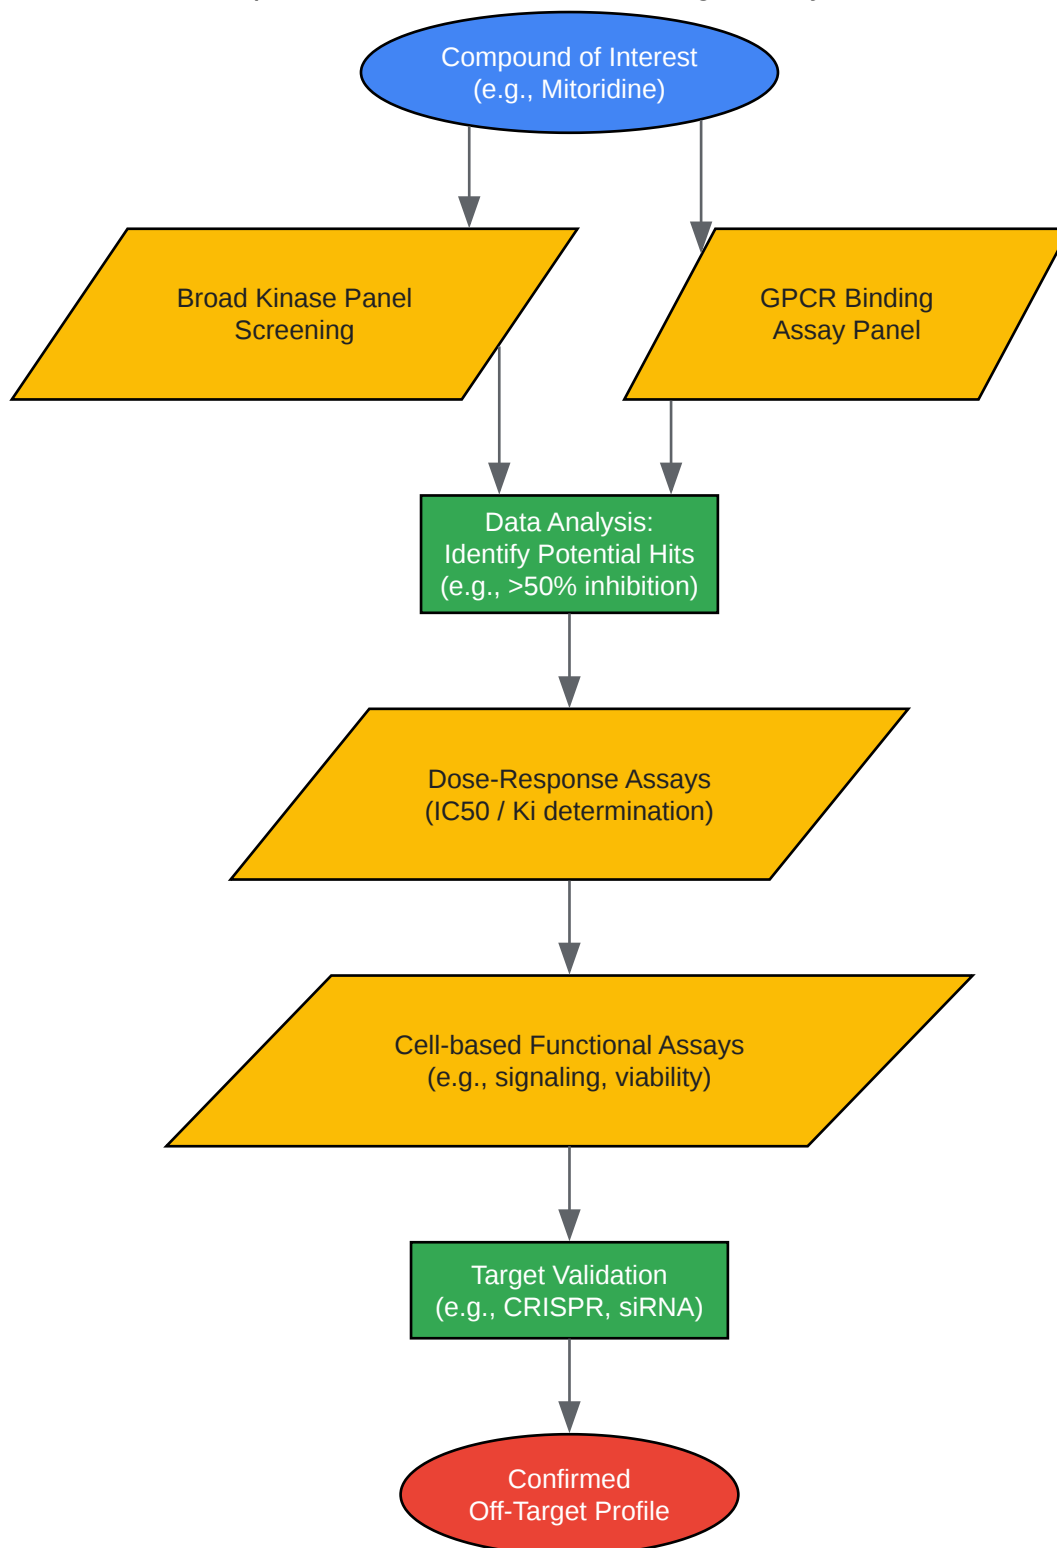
Compound of Interest
(e.g., Mitoridine)

Broad Kinase Panel
Screening

GPCR Binding
Assay Panel

Data Analysis:
Identify Potential Hits
(e.g., >50% inhibition)

Dose-Response Assays
(IC50 / Ki determination)

Cell-based Functional Assays
(e.g., signaling, viability)

Target Validation
(e.g., CRISPR, siRNA)

Confirmed
Off-Target Profile